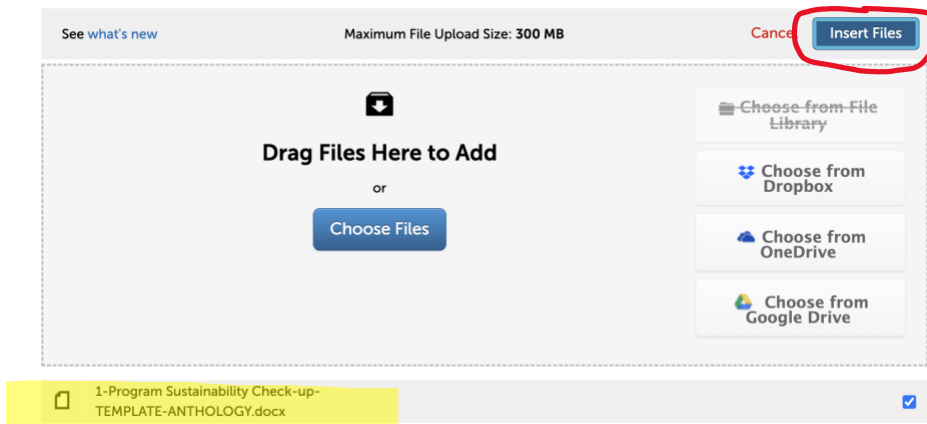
See what's new

Maximum File Upload Size: 300 MB

Cance

Insert Files

Drag Files Here to Add

or

Choose Files

Choose from File Library

Choose from Dropbox

Choose from OneDrive

Choose from Google Drive

1-Program Sustainability Check-up-TEMPLATE-ANTHOLOGY.docx